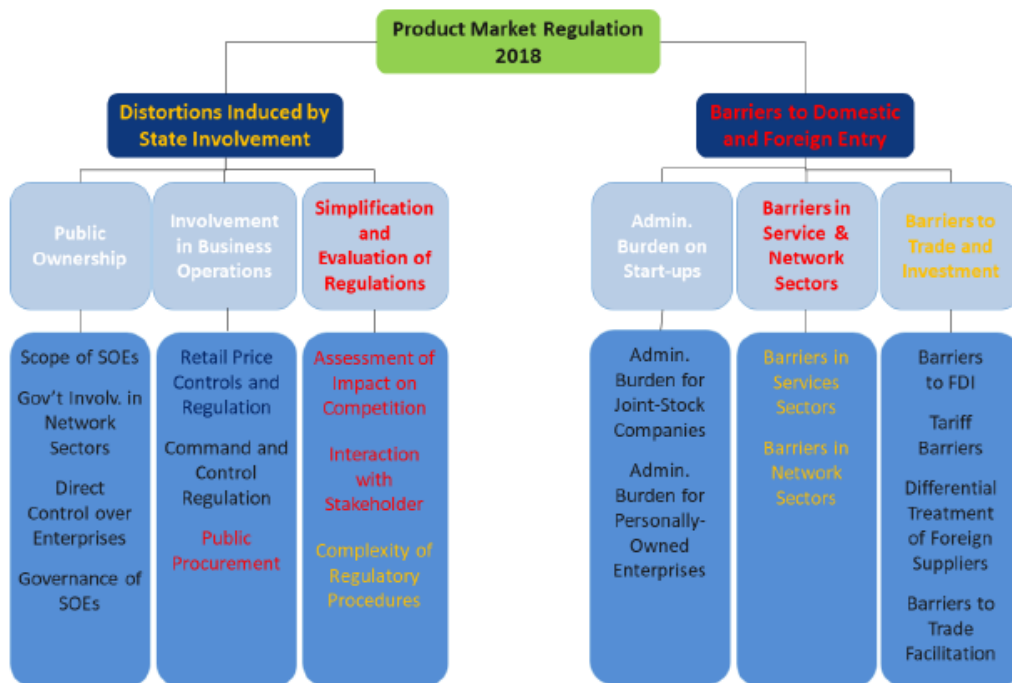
Product Market Regulation 2018

Distortions Induced by State Involvement

Public Ownership

Scope of SOEs

Gov't Involv. in Network Sectors

Direct Control over Enterprises

Governance of SOEs

Involvement in Business Operations

Retail Price Controls and Regulation

Command and Control Regulation

Public Procurement

Simplification and Evaluation of Regulations

Assessment of Impact on Competition

Interaction with Stakeholder

Complexity of Regulatory Procedures

Barriers to Domestic and Foreign Entry

Admin. Burden on Start-ups

Admin. Burden for Joint-Stock Companies

Admin. Burden for Personally-Owned Enterprises

Barriers in Service & Network Sectors

Barriers in Services Sectors

Barriers in Network Sectors

Barriers to Trade and Investment

Barriers to FDI

Tariff Barriers

Differential Treatment of Foreign Suppliers

Barriers to Trade Facilitation